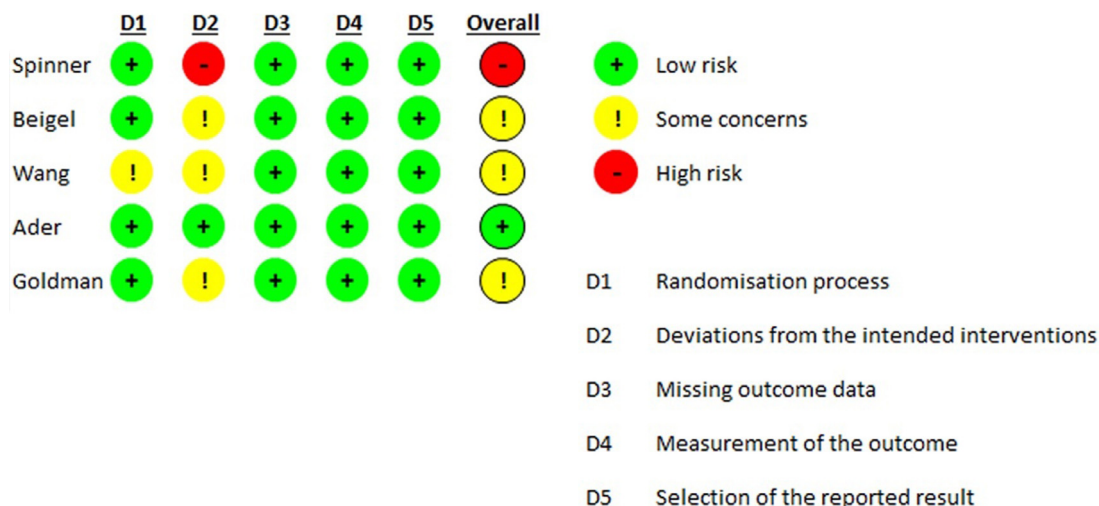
|  | D1 | D2 | D3 | D4 | D5 | Overall |
|---|---|---|---|---|---|---|
| Spinner | + | - | + | + | + | - |
| Beigel | + | ! | + | + | + | ! |
| Wang | ! | ! | + | + | + | ! |
| Ader | + | + | + | + | + | + |
| Goldman | + | ! | + | + | + | ! |

+ Low risk

! Some concerns

- High risk

D1 Randomisation process

D2 Deviations from the intended interventions

D3 Missing outcome data

D4 Measurement of the outcome

D5 Selection of the reported result